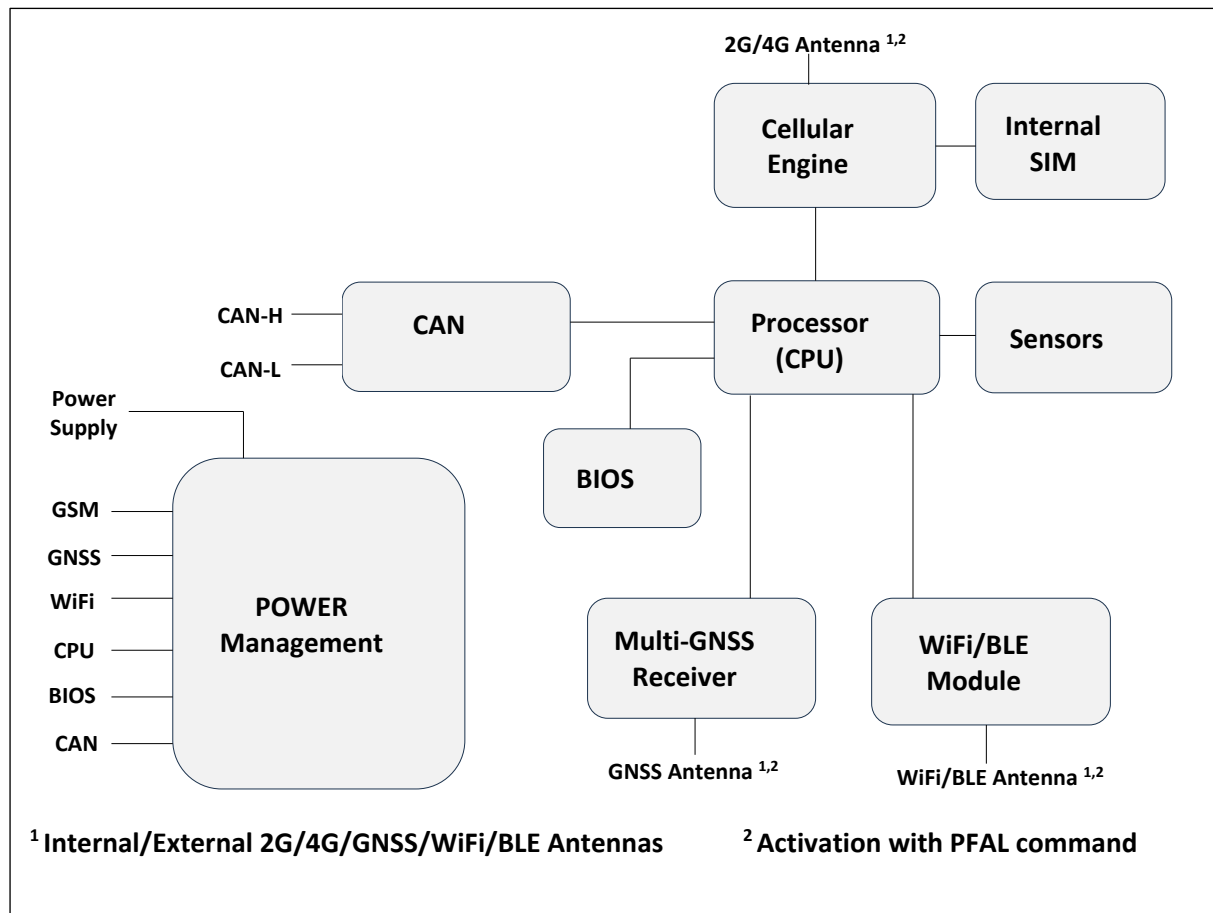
2G/4G Antenna $^{1,2}$

Cellular Engine

Internal SIM

CAN-H

CAN-L

CAN

Processor (CPU)

Sensors

Power Supply

BIOS

GSM

GNSS

WiFi

CPU

BIOS

CAN

POWER Management

Multi-GNSS Receiver

WiFi/BLE Module

GNSS Antenna $^{1,2}$

WiFi/BLE Antenna $^{1,2}$

$^{1}$ Internal/External 2G/4G/GNSS/WiFi/BLE Antennas

$^{2}$ Activation with PFAL command